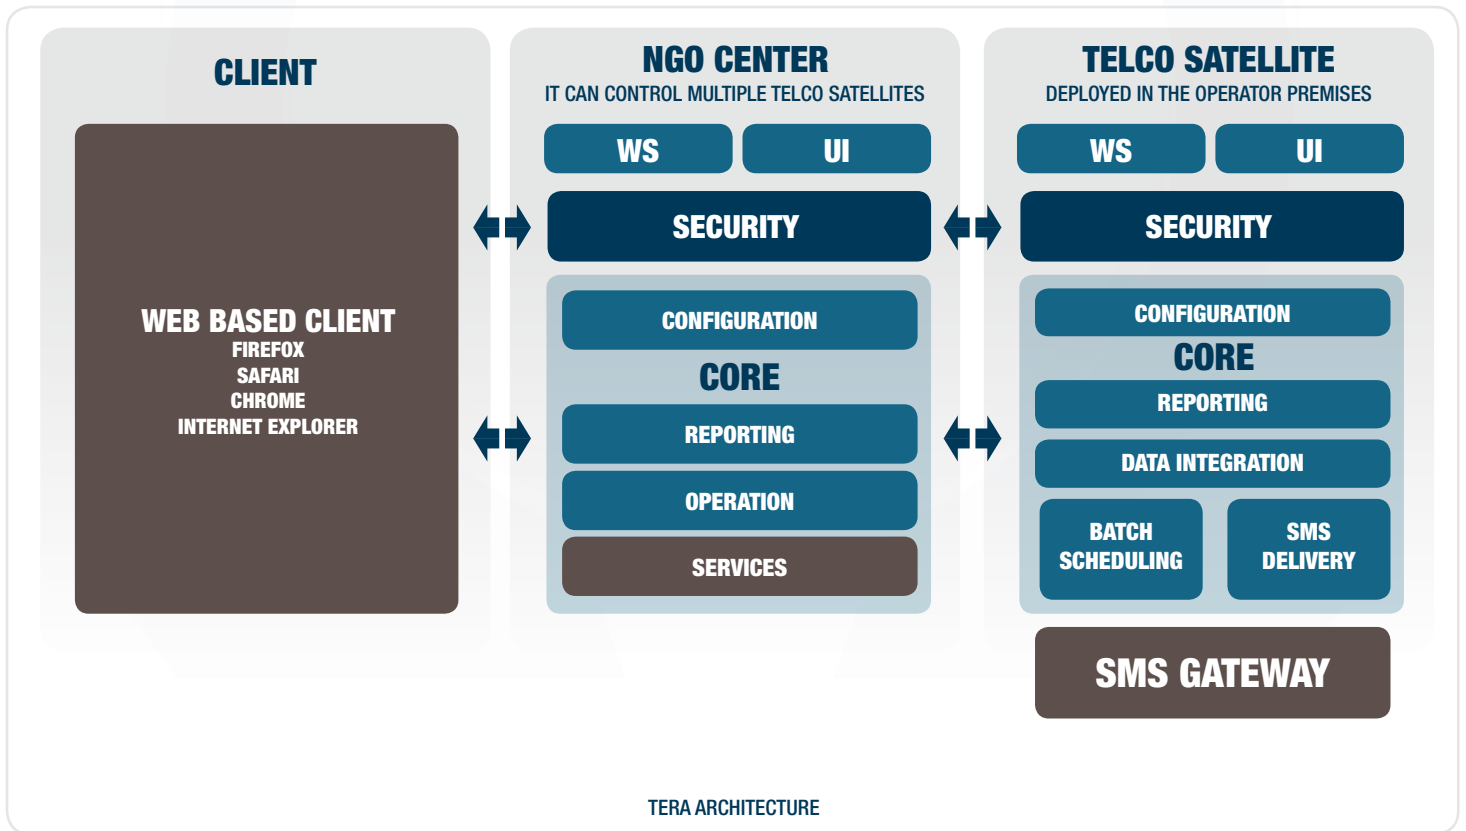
CLIENT

WEB BASED CLIENT
FIREFOX
SAFARI
CHROME
INTERNET EXPLORER

NGO CENTER
IT CAN CONTROL MULTIPLE TELCO SATELLITES

WS

UI

SECURITY

CONFIGURATION

CORE

REPORTING

OPERATION

SERVICES

TELCO SATELLITE
DEPLOYED IN THE OPERATOR PREMISES

WS

UI

SECURITY

CONFIGURATION

CORE

REPORTING

DATA INTEGRATION

BATCH SCHEDULING

SMS DELIVERY

SMS GATEWAY

TERA ARCHITECTURE